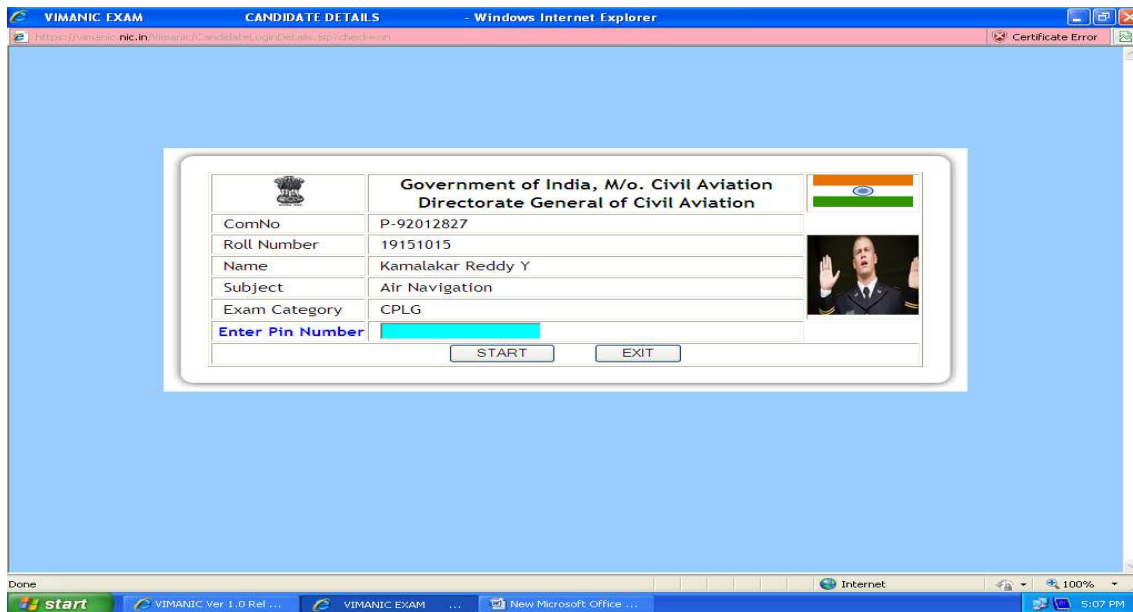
VIMANIC EXAM CANDIDATE DETAILS - Windows Internet Explorer

https://vimanic.nic.in/Vimanic/CandidateLoginDetails.jsp?check=on

Certificate Error

| | Government of India, M/o. Civil Aviation Directorate General of Civil Aviation |
|---|---|
| ComNo | P-92012827 |
| Roll Number | 19151015 |
| Name | Kamalakar Reddy Y |
| Subject | Air Navigation |
| Exam Category | CPLG |
| Enter Pin Number | |

START EXIT

Done

Internet

100%

start

VIMANIC Ver 1.0 Rel ...

VIMANIC EXAM ...

New Microsoft Office ...

5:07 PM